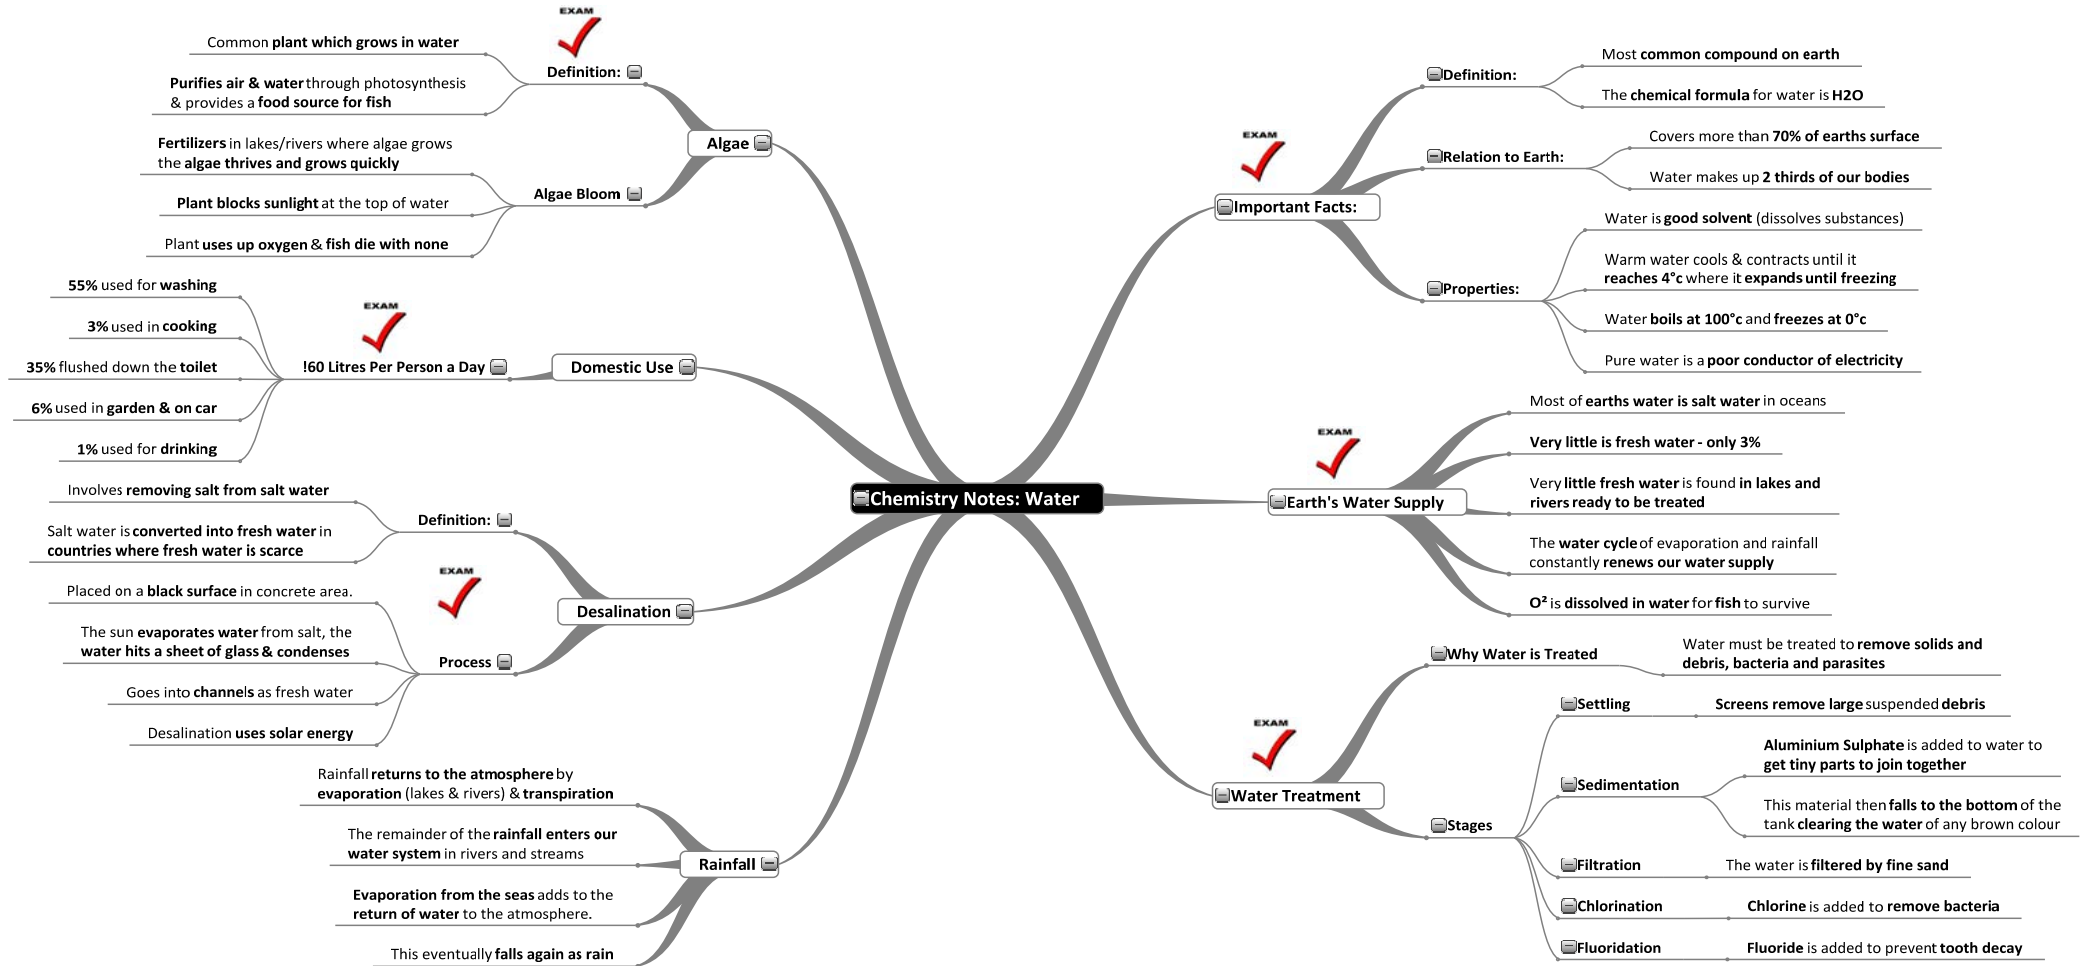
Chemistry Notes: Water

EXAM
Algae
Definition:
Common plant which grows in water
Purifies air & water through photosynthesis & provides a food source for fish
Algae Bloom
Fertilizers in lakes/rivers where algae grows the algae thrives and grows quickly
Plant blocks sunlight at the top of water
Plant uses up oxygen & fish die with none

EXAM
Domestic Use
!60 Litres Per Person a Day
55% used for washing
3% used in cooking
35% flushed down the toilet
6% used in garden & on car
1% used for drinking

Desalination
Definition:
Involves removing salt from salt water
Salt water is converted into fresh water in countries where fresh water is scarce
EXAM
Process
Placed on a black surface in concrete area.
The sun evaporates water from salt, the water hits a sheet of glass & condenses
Goes into channels as fresh water
Desalination uses solar energy

Rainfall
Rainfall returns to the atmosphere by evaporation (lakes & rivers) & transpiration
The remainder of the rainfall enters our water system in rivers and streams
Evaporation from the seas adds to the return of water to the atmosphere.
This eventually falls again as rain

EXAM
Important Facts:
Definition:
Most common compound on earth
The chemical formula for water is H2O
Relation to Earth:
Covers more than 70% of earths surface
Water makes up 2 thirds of our bodies
Properties:
Water is good solvent (dissolves substances)
Warm water cools & contracts until it reaches 4°c where it expands until freezing
Water boils at 100°c and freezes at 0°c
Pure water is a poor conductor of electricity

EXAM
Earth's Water Supply
Most of earths water is salt water in oceans
Very little is fresh water - only 3%
Very little fresh water is found in lakes and rivers ready to be treated
The water cycle of evaporation and rainfall constantly renews our water supply
O² is dissolved in water for fish to survive

EXAM
Water Treatment
Why Water is Treated
Water must be treated to remove solids and debris, bacteria and parasites
Stages
Settling
Screens remove large suspended debris
Sedimentation
Aluminium Sulphate is added to water to get tiny parts to join together
This material then falls to the bottom of the tank clearing the water of any brown colour
Filtration
The water is filtered by fine sand
Chlorination
Chlorine is added to remove bacteria
Fluoridation
Fluoride is added to prevent tooth decay